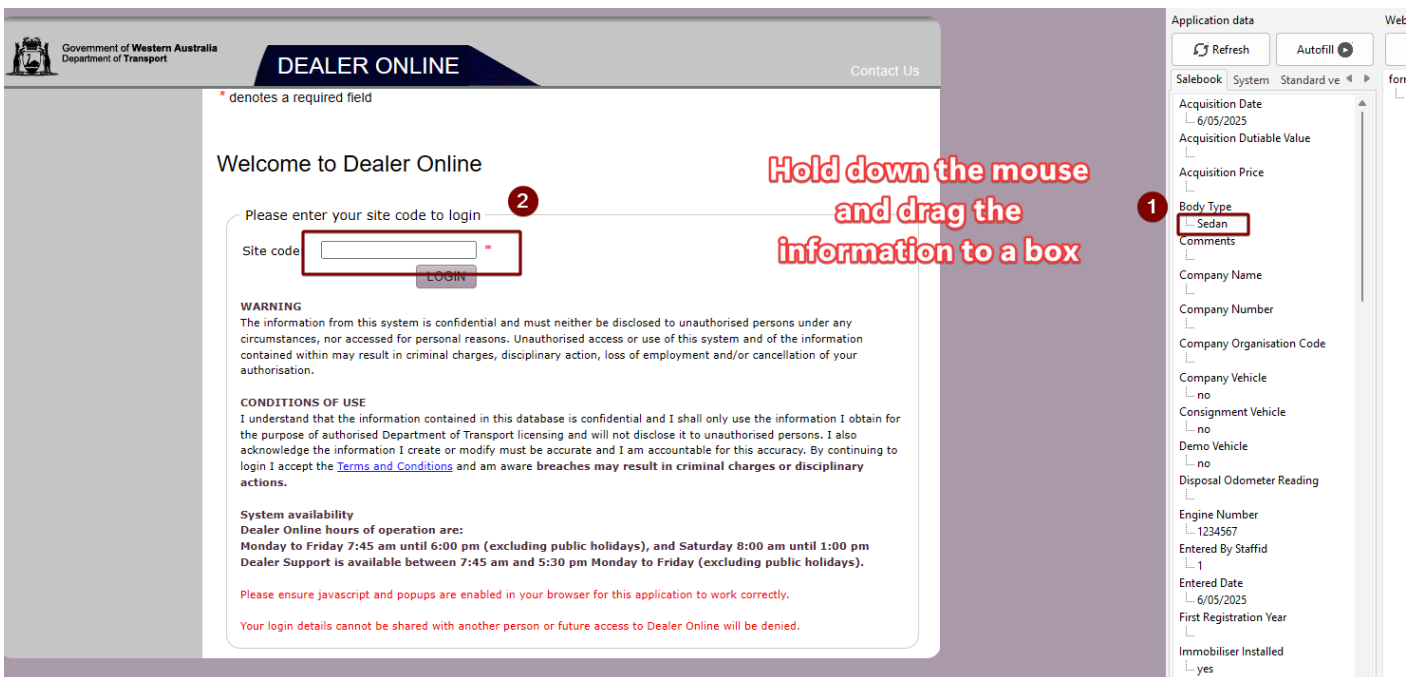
Government of Western Australia
Department of Transport

DEALER ONLINE

Contact Us

* denotes a required field

Welcome to Dealer Online

2

Please enter your site code to login

Site code *

LOGIN

WARNING
The information from this system is confidential and must neither be disclosed to unauthorised persons under any circumstances, nor accessed for personal reasons. Unauthorised access or use of this system and of the information contained within may result in criminal charges, disciplinary action, loss of employment and/or cancellation of your authorisation.

CONDITIONS OF USE
I understand that the information contained in this database is confidential and I shall only use the information I obtain for the purpose of authorised Department of Transport licensing and will not disclose it to unauthorised persons. I also acknowledge the information I create or modify must be accurate and I am accountable for this accuracy. By continuing to login I accept the Terms and Conditions and am aware breaches may result in criminal charges or disciplinary actions.

System availability
Dealer Online hours of operation are:
Monday to Friday 7:45 am until 6:00 pm (excluding public holidays), and Saturday 8:00 am until 1:00 pm
Dealer Support is available between 7:45 am and 5:30 pm Monday to Friday (excluding public holidays).

Please ensure javascript and popups are enabled in your browser for this application to work correctly.

Your login details cannot be shared with another person or future access to Dealer Online will be denied.

Hold down the mouse and drag the information to a box

1

Application data

Web

Refresh

Autofill

Salebook System Standard ve

form

Acquisition Date
6/05/2025
Acquisition Dutiable Value
Acquisition Price
Body Type
Sedan
Comments
Company Name
Company Number
Company Organisation Code
Company Vehicle
no
Consignment Vehicle
no
Demo Vehicle
no
Disposal Odometer Reading
Engine Number
1234567
Entered By Staffid
1
Entered Date
6/05/2025
First Registration Year
Immobiliser Installed
yes